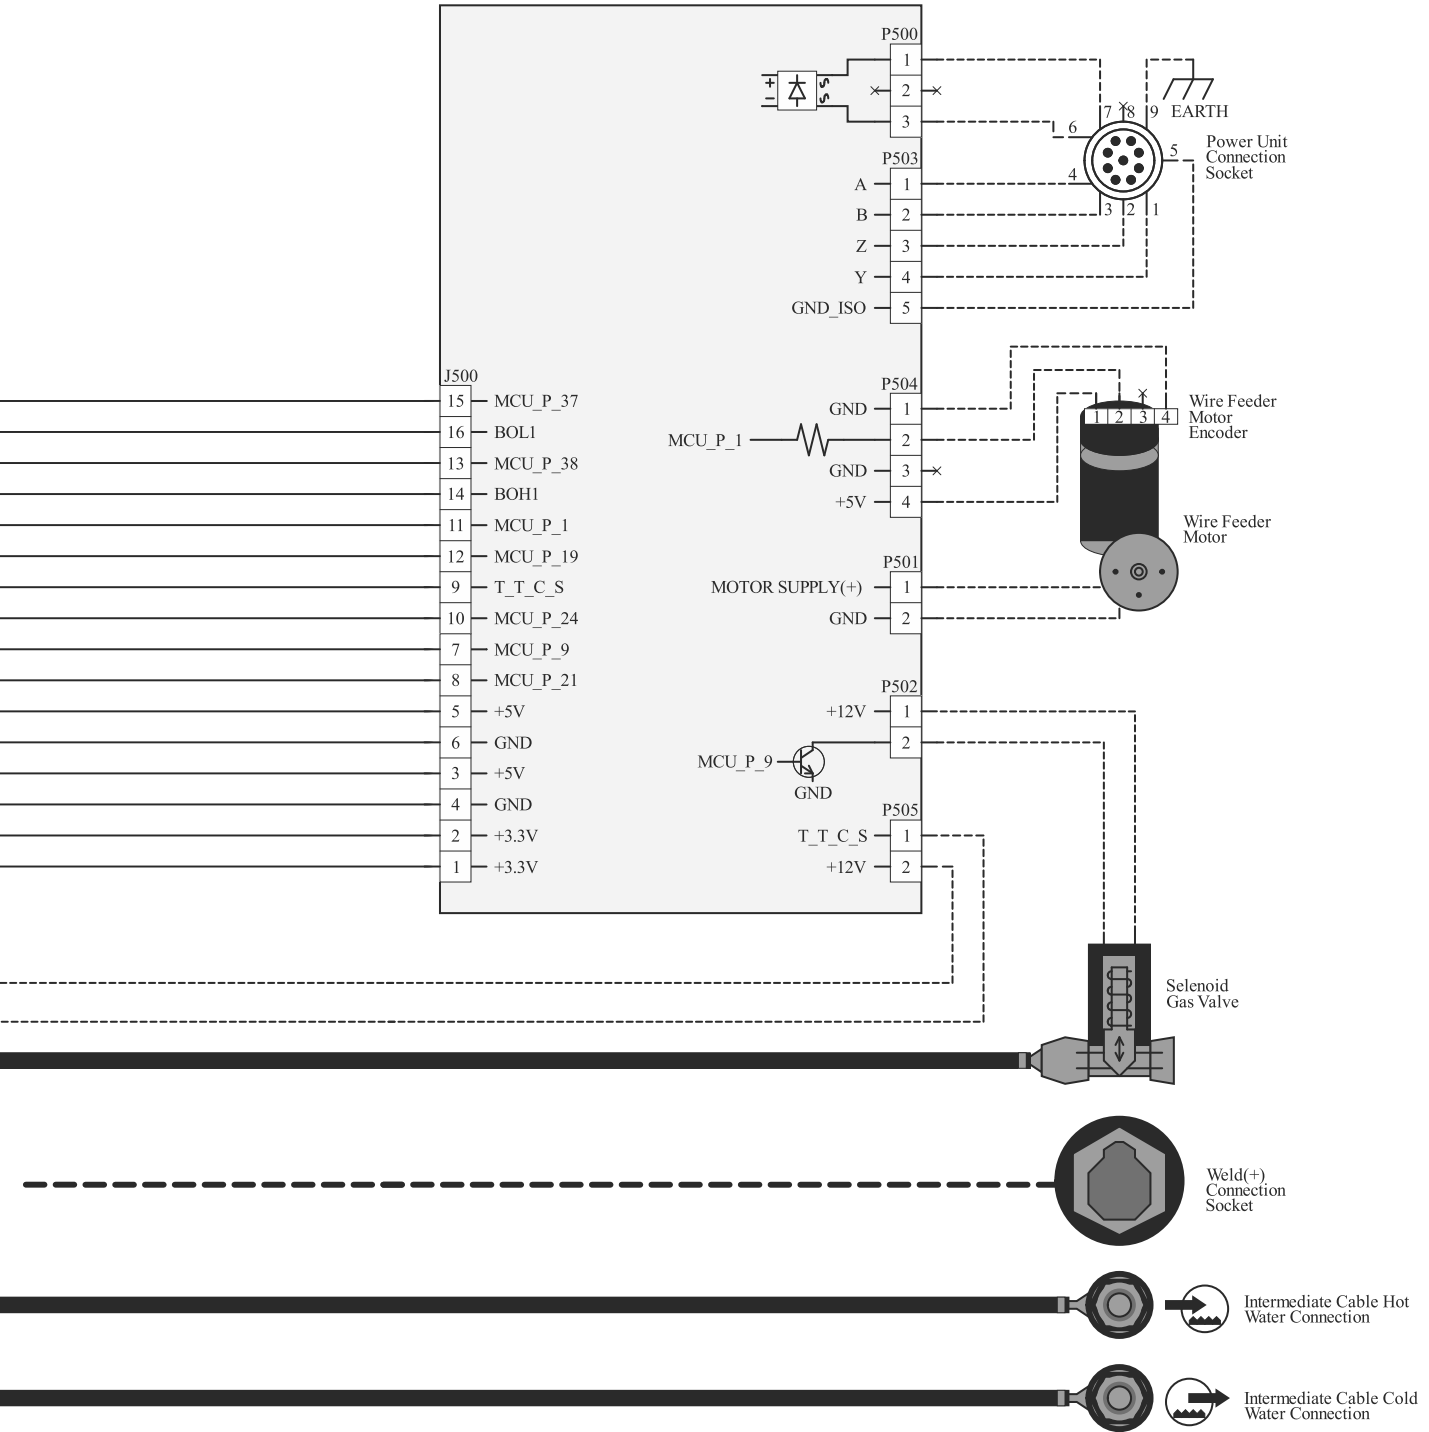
P500
1
2
3
7 8 9 EARTH
6
Power Unit Connection Socket
5
4
3 2 1
P503
A 1
B 2
Z 3
Y 4
GND_ISO 5

J500
15 MCU_P_37
16 BOL1
13 MCU_P_38
14 BOH1
11 MCU_P_1
12 MCU_P_19
9 T_T_C_S
10 MCU_P_24
7 MCU_P_9
8 MCU_P_21
5 +5V
6 GND
3 +5V
4 GND
2 +3.3V
1 +3.3V

P504
GND 1
MCU_P_1 2
GND 3
+5V 4
1 2 3 4
Wire Feeder Motor Encoder
Wire Feeder Motor
P501
MOTOR SUPPLY(+) 1
GND 2
P502
+12V 1
2
MCU_P_9
GND
P505
T_T_C_S 1
+12V 2

Selenoid Gas Valve

Weld(+) Connection Socket

Intermediate Cable Hot Water Connection

Intermediate Cable Cold Water Connection